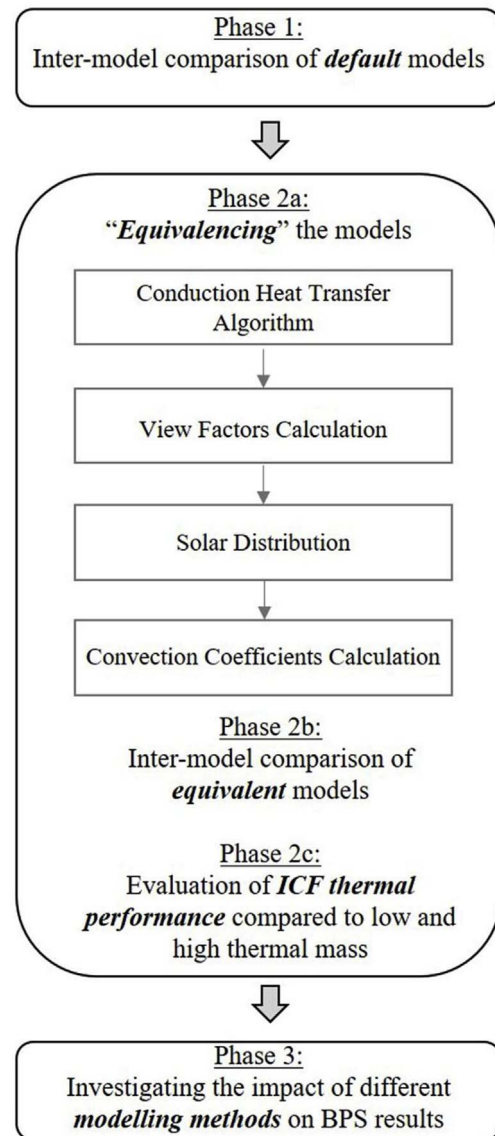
Phase 1:
Inter-model comparison of ***default*** models

Phase 2a:
"***Equivalencing***" the models

Conduction Heat Transfer Algorithm

View Factors Calculation

Solar Distribution

Convection Coefficients Calculation

Phase 2b:
Inter-model comparison of ***equivalent*** models

Phase 2c:
Evaluation of ***ICF thermal performance*** compared to low and high thermal mass

Phase 3:
Investigating the impact of different ***modelling methods*** on BPS results